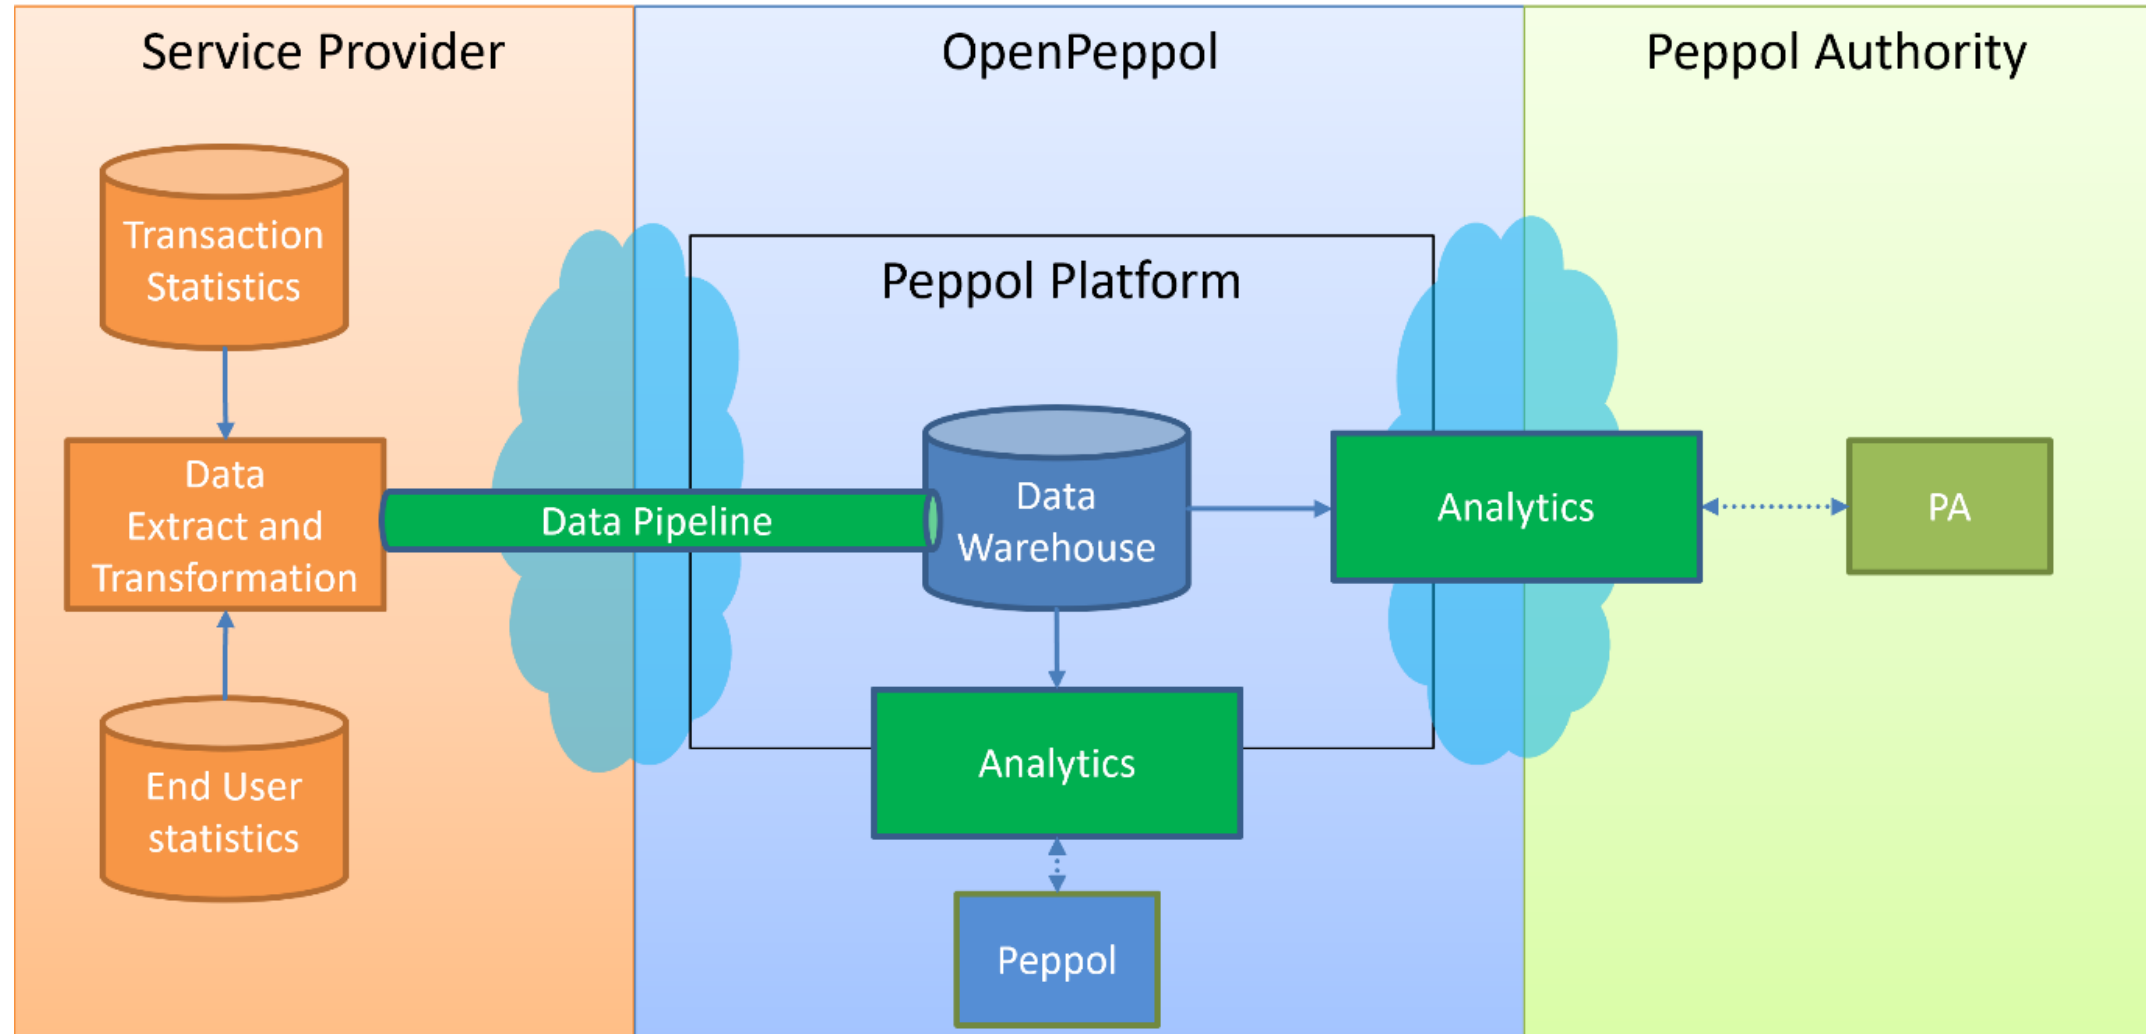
Service Provider

OpenPeppol

Peppol Authority

Transaction Statistics

Data Extract and Transformation

End User statistics

Peppol Platform

Data Pipeline

Data Warehouse

Analytics

PA

Analytics

Peppol